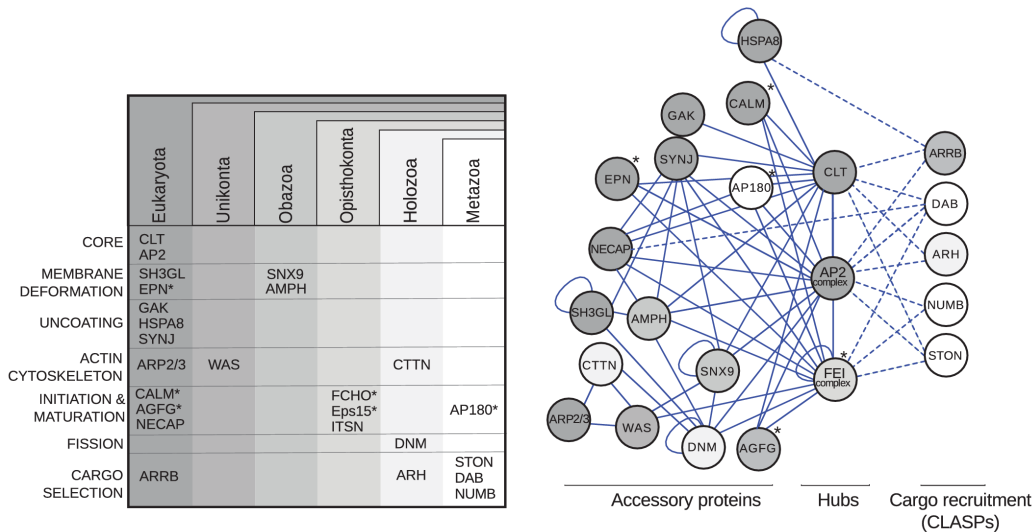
| | Eukaryota | Unikonta | Obazoa | Opisthokonta | Holozoa | Metazoa |
|---|---|---|---|---|---|---|
| CORE | CLT AP2 | | | | | |
| MEMBRANE DEFORMATION | SH3GL EPN* | | SNX9 AMPH | | | |
| UNCOATING | GAK HSPA8 SYNJ | | | | | |
| ACTIN CYTOSKELETON | ARP2/3 | WAS | | | CTTN | |
| INITIATION & MATURATION | CALM* AGFG* NECAP | | | FCHO* Eps15* ITSN | | AP180* |
| FISSION | | | | | DNM | |
| CARGO SELECTION | ARRB | | | | ARH | STON DAB NUMB |

HSPA8
CALM *
GAK
SYNJ
EPN *
AP180 *
CLT
ARRB
DAB
NECAP
ARH
AP2 complex
SH3GL
AMPH
NUMB
CTTN
SNX9
STON
FEI complex *
ARP2/3
WAS
DNM
AGFG *

Accessory proteins
Hubs
Cargo recruitment (CLASPs)